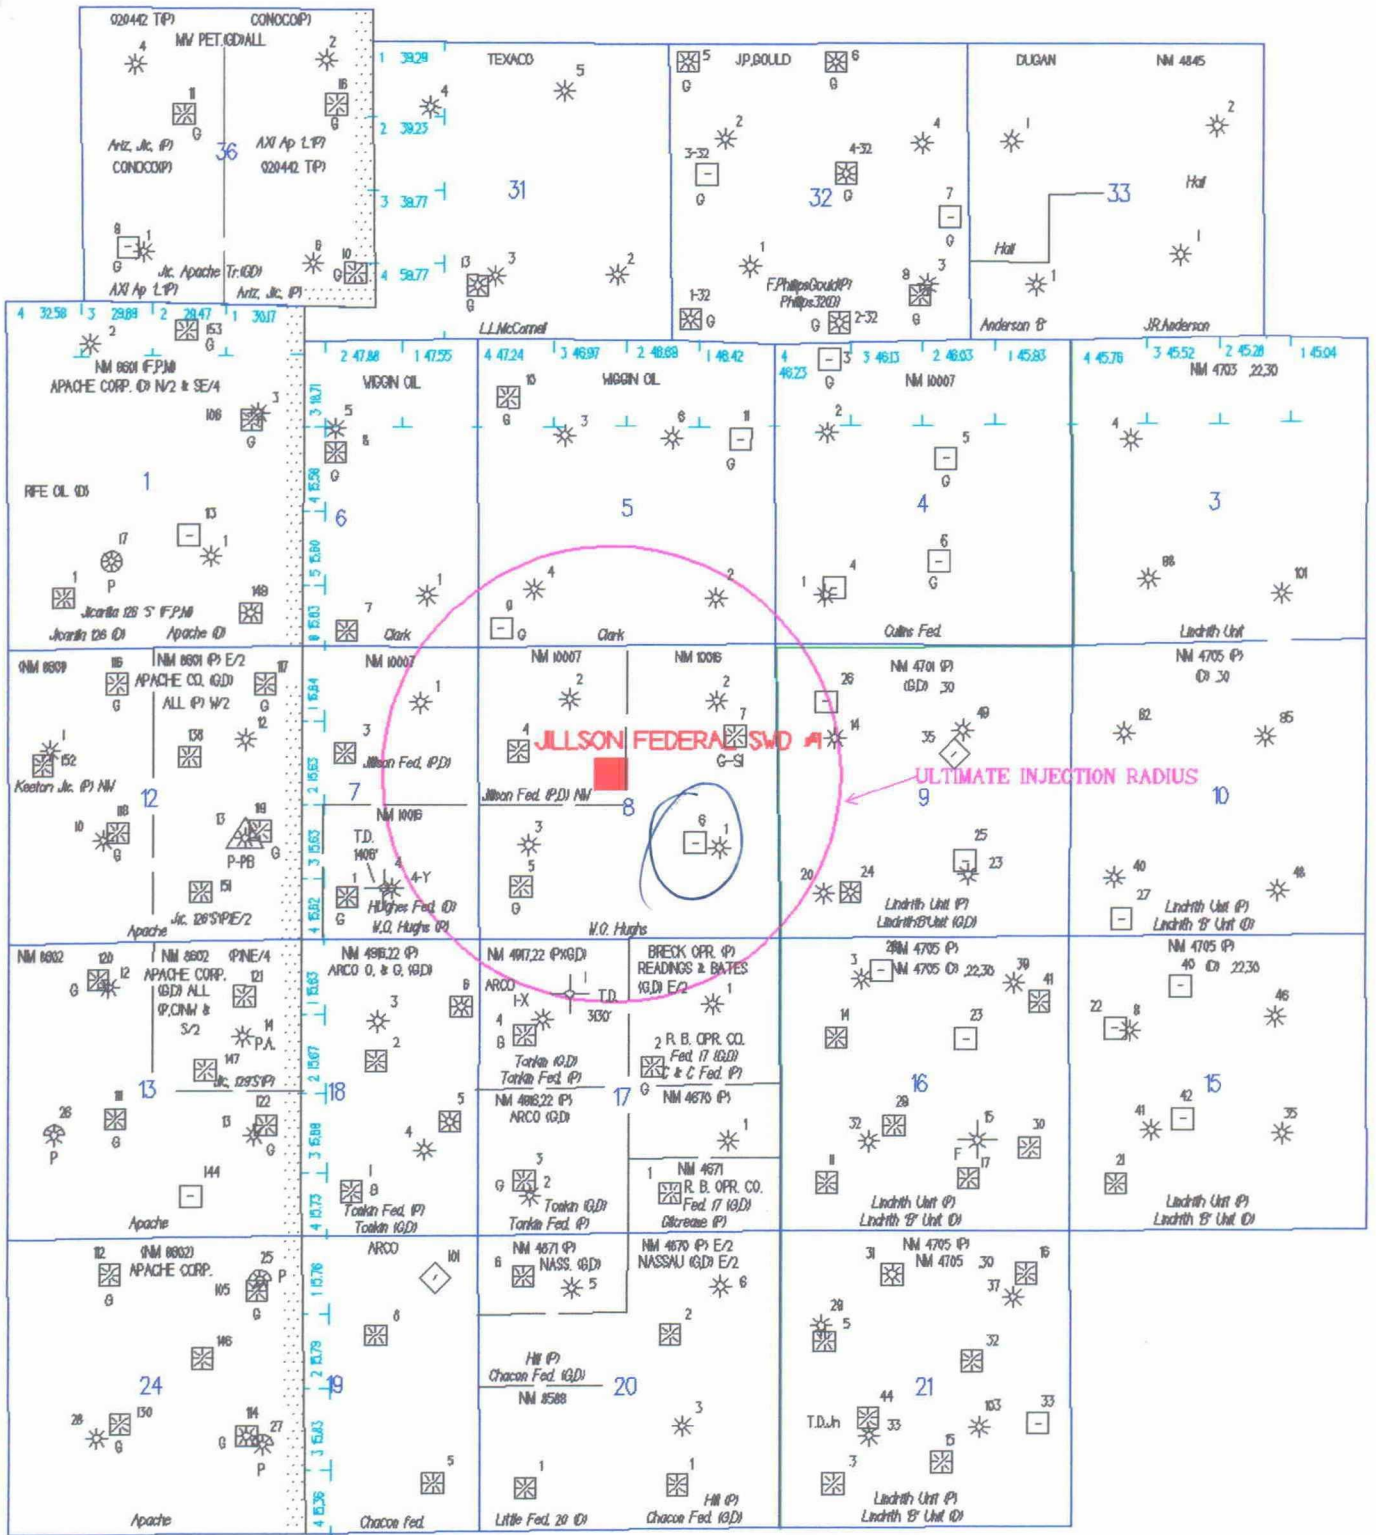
020442 T(P) CONOCO(P)
NW PET.(GD)ALL
4 2
11 16
G G
Ariz. Jic. (P) 36 AXI Ap 1.1(P)
CONOCO(P) 020442 T(P)
8 1 6 10
G Jic. Apache Tr.(GD) G
AXI Ap 1.1(P) Ariz. Jic. (P)

1 39.29 TEXACO 5
4
2 39.23
31
3 38.77
4 38.77 13 3 2
G
L.L.McConnel

5 J.P.GOULD 6
G G
2 4
3-32 4-32
32 G 7
G G
1
F.Phillips Gould(P) 8 3
Phillips 32(D)
1-32 G 2-32 G
G

DUGAN NM 4845
1 2
33
Hall
Hall 1
1
Anderson 'B' J.R.Anderson

4 32.58 3 29.89 2 29.47 1 30.17
2 153
G
NM 8601 (F.P.M)
APACHE CORP. (D) N/2 & SE/4
108 3
G
1
RIFE OIL (D)
13
17 1
P
1 148
Jicarilla 126 'S' (F.P.M)
Jicarilla 126 (D) Apache (D)

2 47.88 1 47.55
WIGGIN OIL
3 18.71 5
8
G
3 15.98
6
2 15.80
1
8 15.83 7
Clark

4 47.24 3 46.97 2 46.69 1 46.42
WIGGIN OIL
10
3 6 11
G G
5
4 2
9
G
Clark

4 3 3 46.13 2 46.03 1 45.83
46.23 G NM 10007
2
5
G
4
6
1 4 G
Cullins Fed.

4 45.76 3 45.52 2 45.28 1 45.04
NM 4703 22.30
4
3
88 101
Lindrith Unit

(NM 8601) 16 NM 8601 (P) E/2 17
G APACHE CO. (GD)
ALL (P) W/2
12
1 138
152
Keeton Jic. (P) NW 12
118
10 13 19
G P-PB G
151
Jic. 126'S'(P)E/2
Apache

NM 10007
1 16.84
3
Jillson Fed. (P,D)
2 15.63 7
NM 10016
T.D.
3 15.63 1406'
4 4-Y
4 15.62 G Hughes Fed. (D)
W.O. Hughs (P)

NM 10007 NM 10016
2 2
7
4
JILLSON FEDERAL SWD #1
G-SI
Jillson Fed. (P,D) NW 8
3 6 1
5
G
W.O. Hughs

NM 4701 (P)
(GD) 30
26
14 49
35
ULTIMATE INJECTION RADIUS
9
25
23
20 24
Lindrith Unit (P)
Lindrith'B'Unit (GD)

NM 4705 (P)
(D) 30
82 85
10
40
27 48
Lindrith Unit (P)
Lindrith 'B' Unit (D)

NM 8602 120 NM 8602 (P)NE/4
G 12 APACHE CORP. 121
(GD) ALL
(P,C)NW &
S/2 14
P.A.
147
Jic. 129'S'(P)
13 111 122
G 13
26 G
P
144
Apache

NM 4916.22 (P)
1 16.03 ARCO O. & G. (GD)
3 6
2
2 15.67
18
5
3 15.88 4
1
8
4 15.73 Tonkin Fed. (P)
Tonkin (GD)

NM 4917.22 (P)(GD)
ARCO 1
1-X T.D.
4 3030'
B
Tonkin (GD)
Tonkin Fed. (P)
NM 4916.22 (P)
ARCO (GD)
3
G 2
Tonkin (GD)
Tonkin Fed. (P)

BRECK OPR. (P)
READINGS & BATES
(GD) E/2 1
2 R. B. OPR. CO.
Fed. 17 (GD)
C & C Fed. (P)
G NM 4670 (P)
17
1
1 NM 4671
R. B. OPR. CO.
Fed. 17 (GD)
Gilcrease (P)

26 NM 4705 (P)
3 NM 4705 (D) 22.30 39
41
14 23
16
29 15
32 30
F
11 17
Lindrith Unit (P)
Lindrith 'B' Unit (D)

NM 4705 (P)
40 (D) 22.30
22 8 46
15
41 42 35
21
Lindrith Unit (P)
Lindrith 'B' Unit (D)

12 (NM 8602) 25
APACHE CORP. P
G 105
G
146
24
28 130 114
G 27
G P
Apache

ARCO
101
1 15.76
8
2 15.79 19
3 15.63
5
4 15.36 Chacon Fed.

NM 4671 (P)
6 NASS. (GD)
5
Hill (P)
Chacon Fed. (GD)
NM 8588 20
1
Little Fed. 20 (D)

NM 4670 (P) E/2
NASSAU (GD) E/2
6
2
3
1
Hill (P)
Chacon Fed. (GD)

NM 4705 (P)
31 NM 4705 30 16
37
28
5
32
21
T.D.Jn 44 103 33
33
3 15
Lindrith Unit (P)
Lindrith 'B' Unit (D)